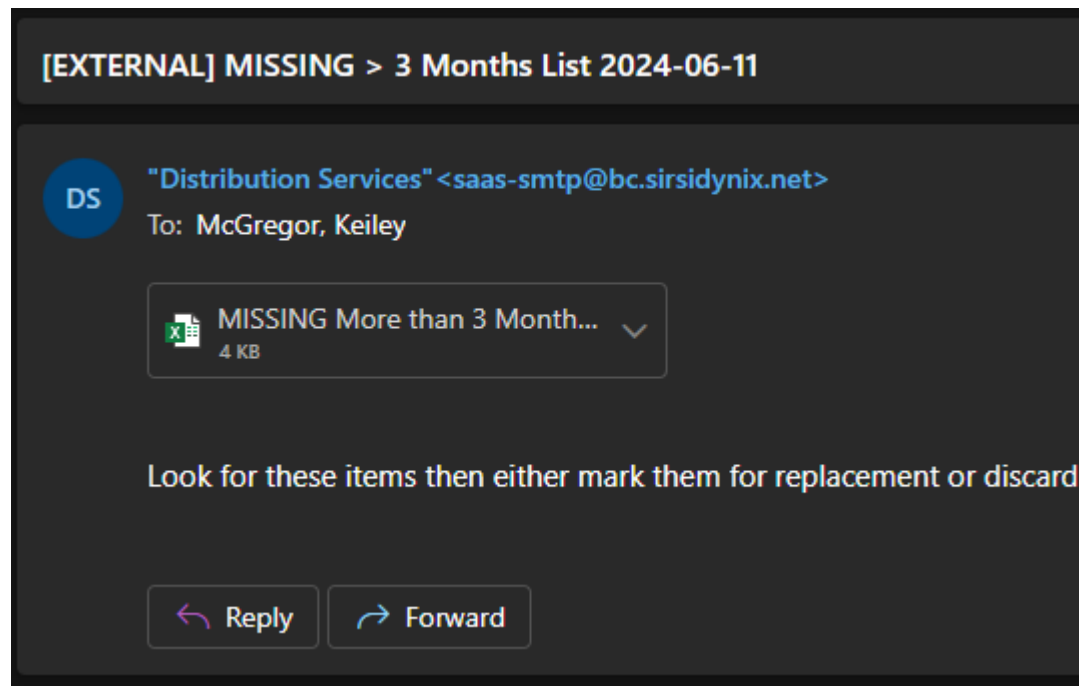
[EXTERNAL] MISSING > 3 Months List 2024-06-11

DS

"Distribution Services"<saas-smtp@bc.sirsidynix.net>
To: McGregor, Keiley

MISSING More than 3 Month...
4 KB

Look for these items then either mark them for replacement or discard

Reply Forward